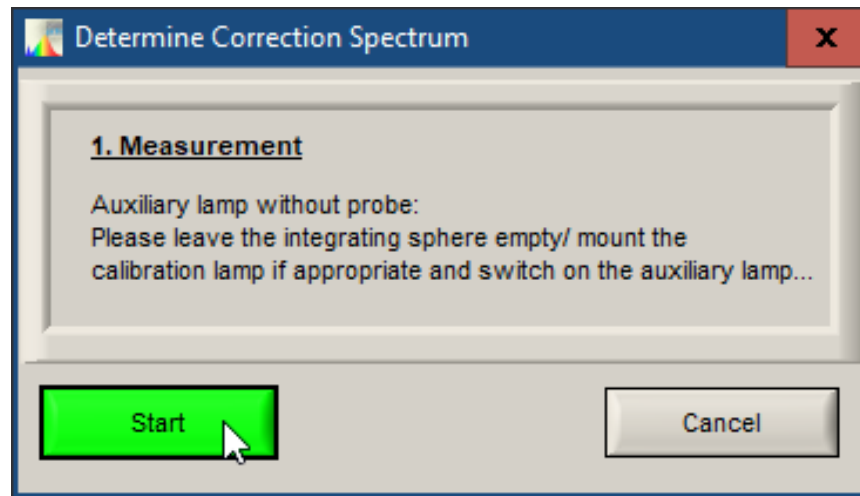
Determine Correction Spectrum

x

1. Measurement

Auxiliary lamp without probe:
Please leave the integrating sphere empty/ mount the calibration lamp if appropriate and switch on the auxiliary lamp...

Start

Cancel